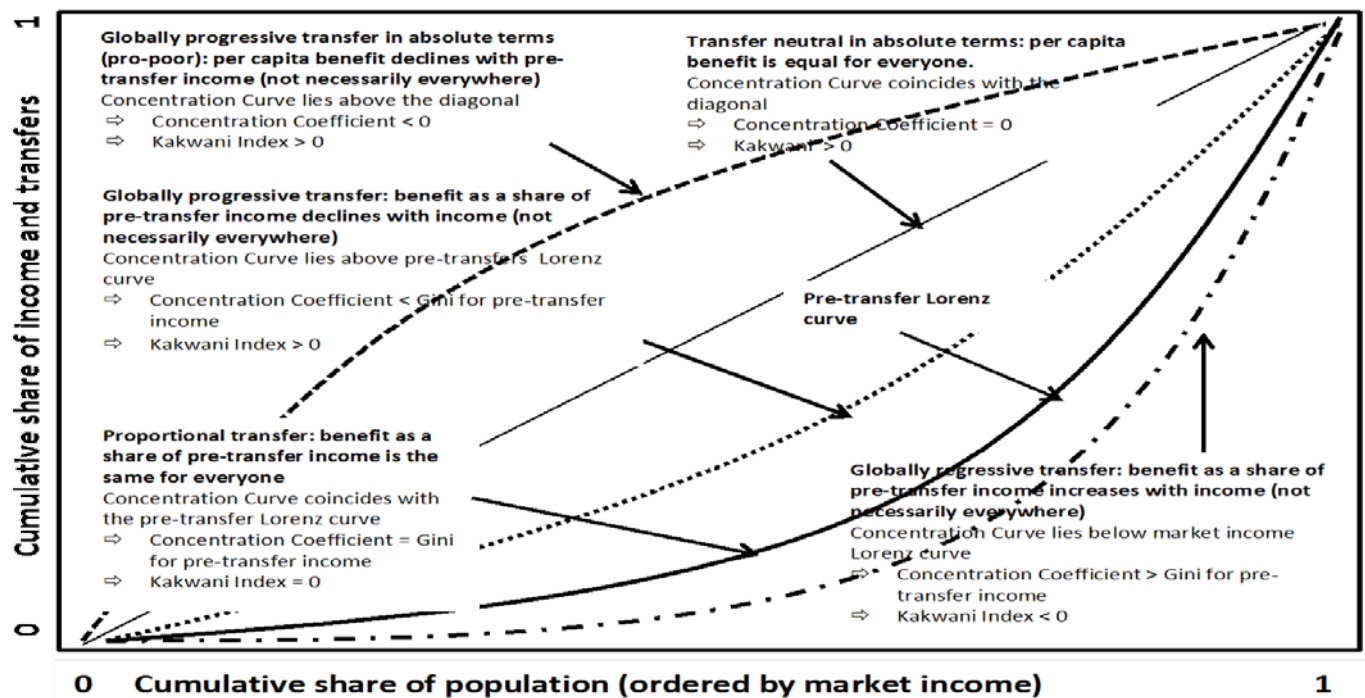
1

Cumulative share of income and transfers

Globally progressive transfer in absolute terms (pro-poor): per capita benefit declines with pre-transfer income (not necessarily everywhere)
Concentration Curve lies above the diagonal
⇨ Concentration Coefficient < 0
⇨ Kakwani Index > 0

Transfer neutral in absolute terms: per capita benefit is equal for everyone.
Concentration Curve coincides with the diagonal
⇨ Concentration Coefficient = 0
⇨ Kakwani > 0

Globally progressive transfer: benefit as a share of pre-transfer income declines with income (not necessarily everywhere)
Concentration Curve lies above pre-transfers Lorenz curve
⇨ Concentration Coefficient < Gini for pre-transfer income
⇨ Kakwani Index > 0

Pre-transfer Lorenz curve

Proportional transfer: benefit as a share of pre-transfer income is the same for everyone
Concentration Curve coincides with the pre-transfer Lorenz curve
⇨ Concentration Coefficient = Gini for pre-transfer income
⇨ Kakwani Index = 0

Globally regressive transfer: benefit as a share of pre-transfer income increases with income (not necessarily everywhere)
Concentration Curve lies below market income Lorenz curve
⇨ Concentration Coefficient > Gini for pre-transfer income
⇨ Kakwani Index < 0

0

0 Cumulative share of population (ordered by market income) 1